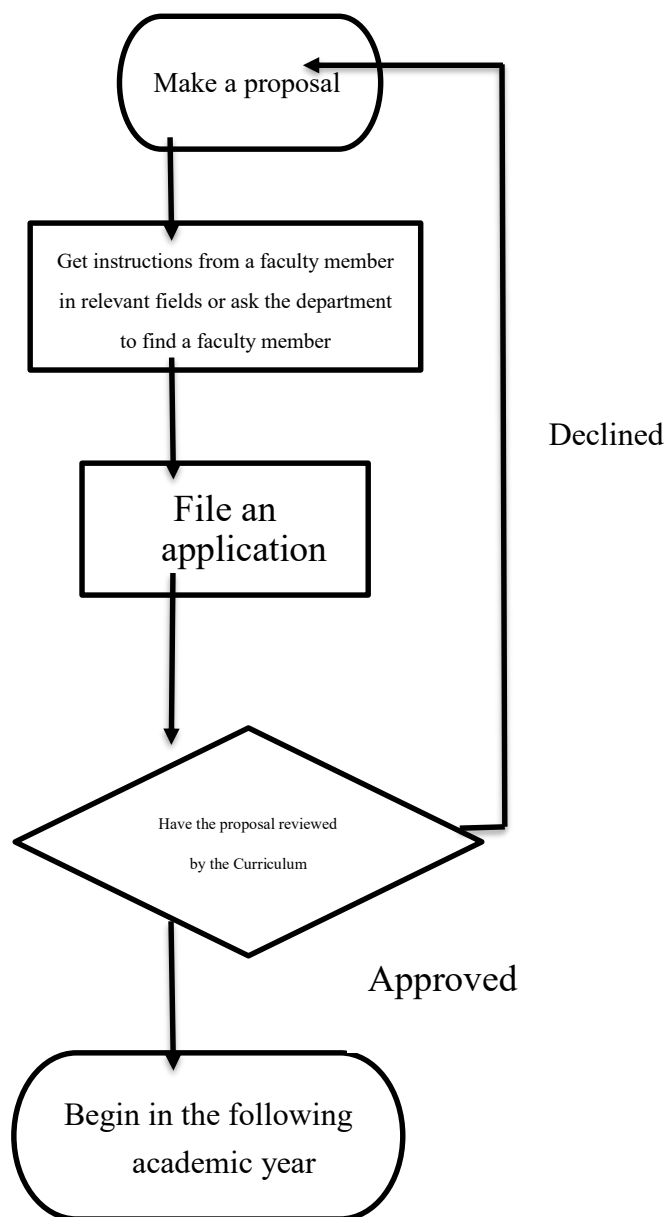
Make a proposal

Get instructions from a faculty member in relevant fields or ask the department to find a faculty member

Declined

File an application

Have the proposal reviewed by the Curriculum

Approved

Begin in the following academic year